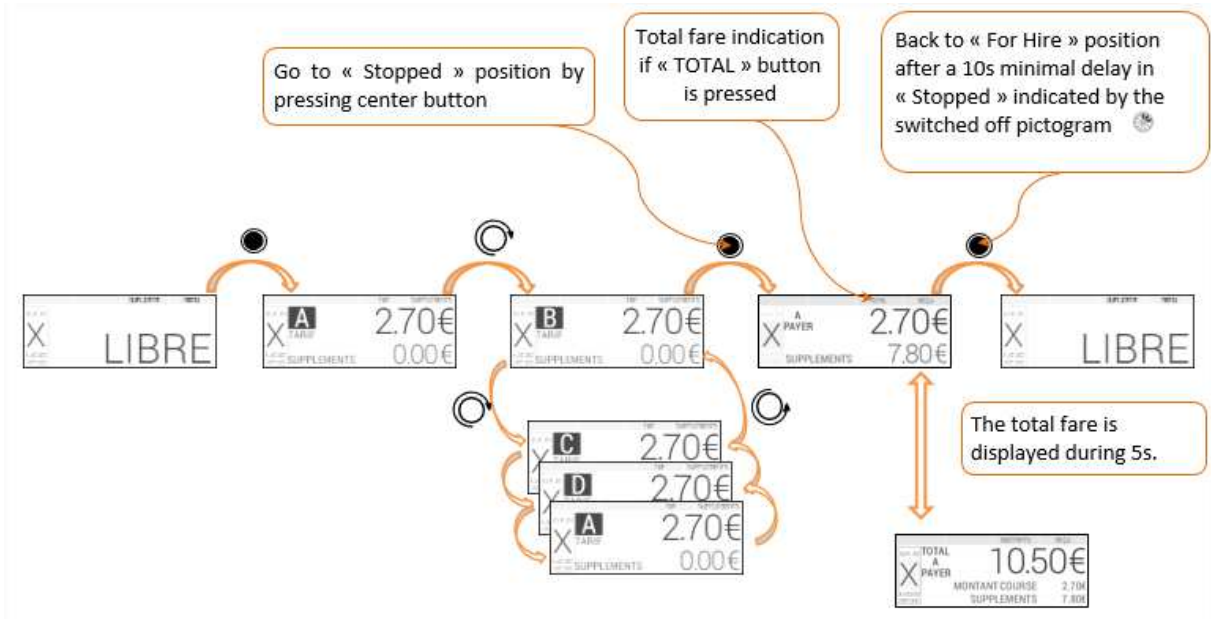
Go to « Stopped » position by pressing center button

Total fare indication if « TOTAL » button is pressed

Back to « For Hire » position after a 10s minimal delay in « Stopped » indicated by the switched off pictogram

X LIBRE

X A TARIF 2.70€ SUPPLEMENTS 0.00€

X B TARIF 2.70€ SUPPLEMENTS 0.00€

X A PAYER 2.70€ SUPPLEMENTS 7.80€

X LIBRE

X C 2.70€

X D 2.70€

X A TARIF 2.70€ SUPPLEMENTS 0.00€

The total fare is displayed during 5s.

X TOTAL A PAYER 10.50€ MONTANT COURSE 2.70€ SUPPLEMENTS 7.80€